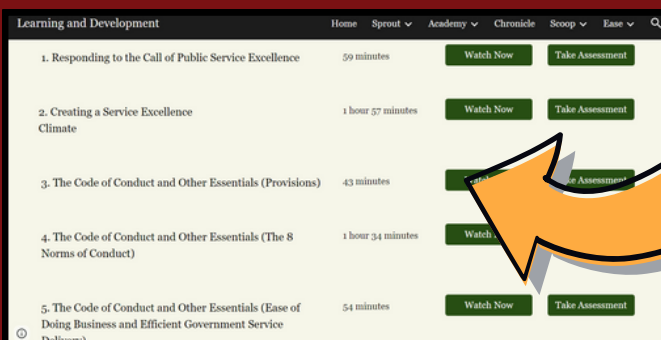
Learning and Development Home Sprout Academy Chronicle Scoop Ease

1. Responding to the Call of Public Service Excellence 59 minutes Watch Now Take Assessment

2. Creating a Service Excellence Climate 1 hour 57 minutes Watch Now Take Assessment

3. The Code of Conduct and Other Essentials (Provisions) 43 minutes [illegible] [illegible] Assessment

4. The Code of Conduct and Other Essentials (The 8 Norms of Conduct) 1 hour 34 minutes Watch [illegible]

5. The Code of Conduct and Other Essentials (Ease of Doing Business and Efficient Government Service Delivery) 54 minutes Watch Now Take Assessment